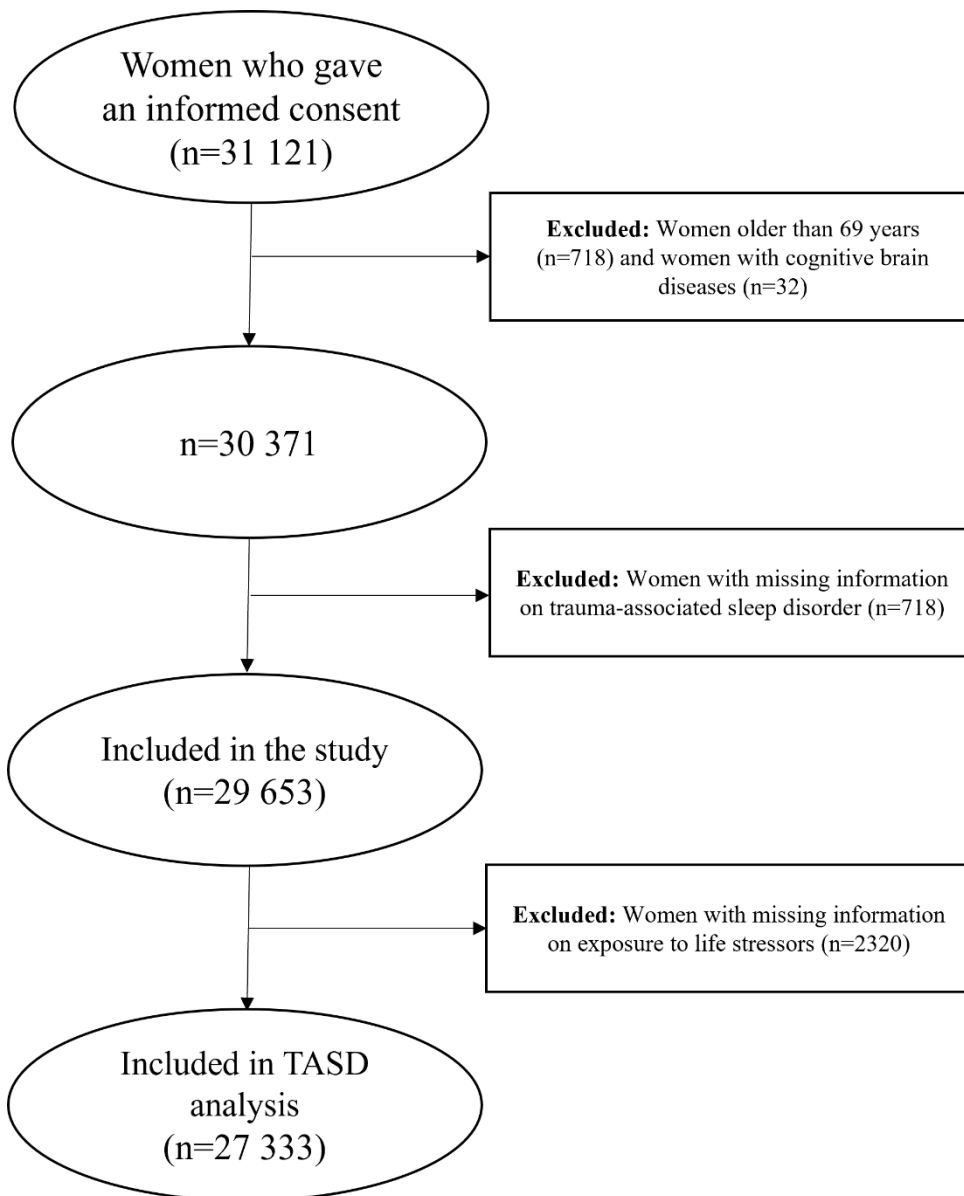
Women who gave an informed consent (n=31 121)

Excluded: Women older than 69 years (n=718) and women with cognitive brain diseases (n=32)

n=30 371

Excluded: Women with missing information on trauma-associated sleep disorder (n=718)

Included in the study (n=29 653)

Excluded: Women with missing information on exposure to life stressors (n=2320)

Included in TASD analysis (n=27 333)